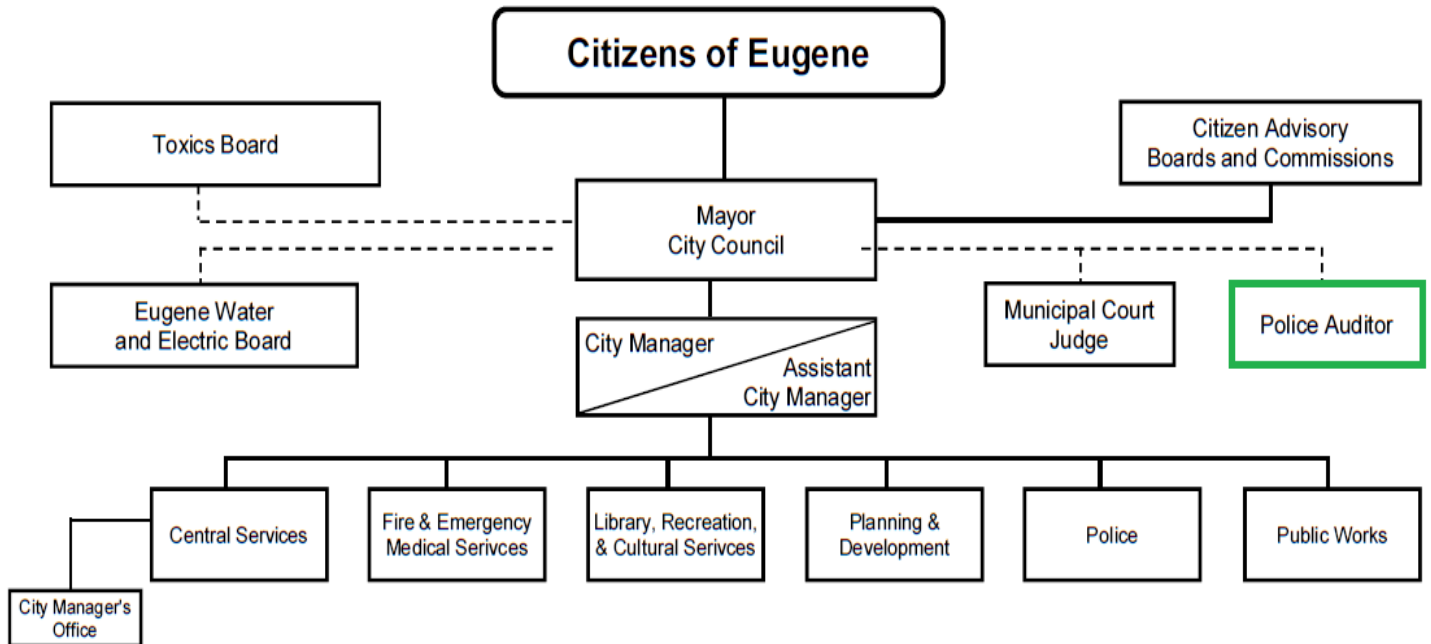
Citizens of Eugene

Toxics Board

Citizen Advisory Boards and Commissions

Mayor City Council

Eugene Water and Electric Board

Municipal Court Judge

Police Auditor

City Manager

Assistant City Manager

Central Services

Fire & Emergency Medical Serivces

Library, Recreation, & Cultural Serivces

Planning & Development

Police

Public Works

City Manager's Office